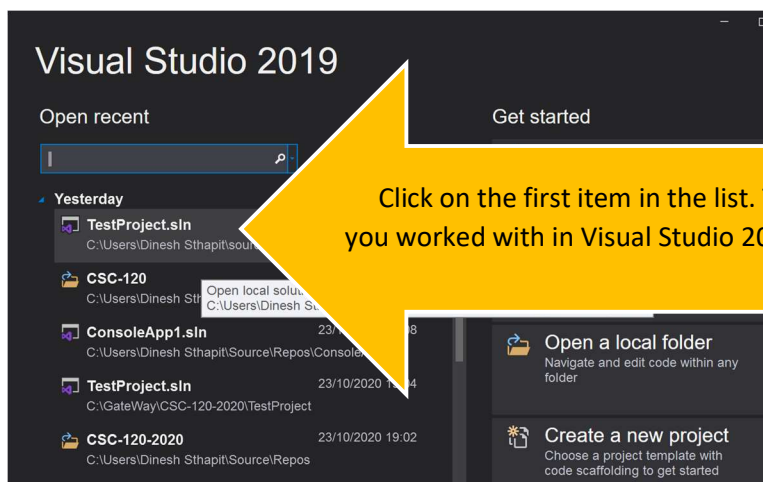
Visual Studio 2019

Open recent

Yesterday

TestProject.sln
C:\Users\Dinesh Sthapit\sourc

CSC-120
C:\Users\Dinesh Sth

Open local solu
C:\Users\Dinesh S

ConsoleApp1.sln
C:\Users\Dinesh Sthapit\Source\Repos\Console
23/1 8

TestProject.sln
C:\GateWay\CSC-120-2020\TestProject
23/10/2020 1 4

CSC-120-2020
C:\Users\Dinesh Sthapit\Source\Repos
23/10/2020 19:02

Get started

Click on the first item in the list.
you worked with in Visual Studio 20

Open a local folder
Navigate and edit code within any folder

Create a new project
Choose a project template with code scaffolding to get started